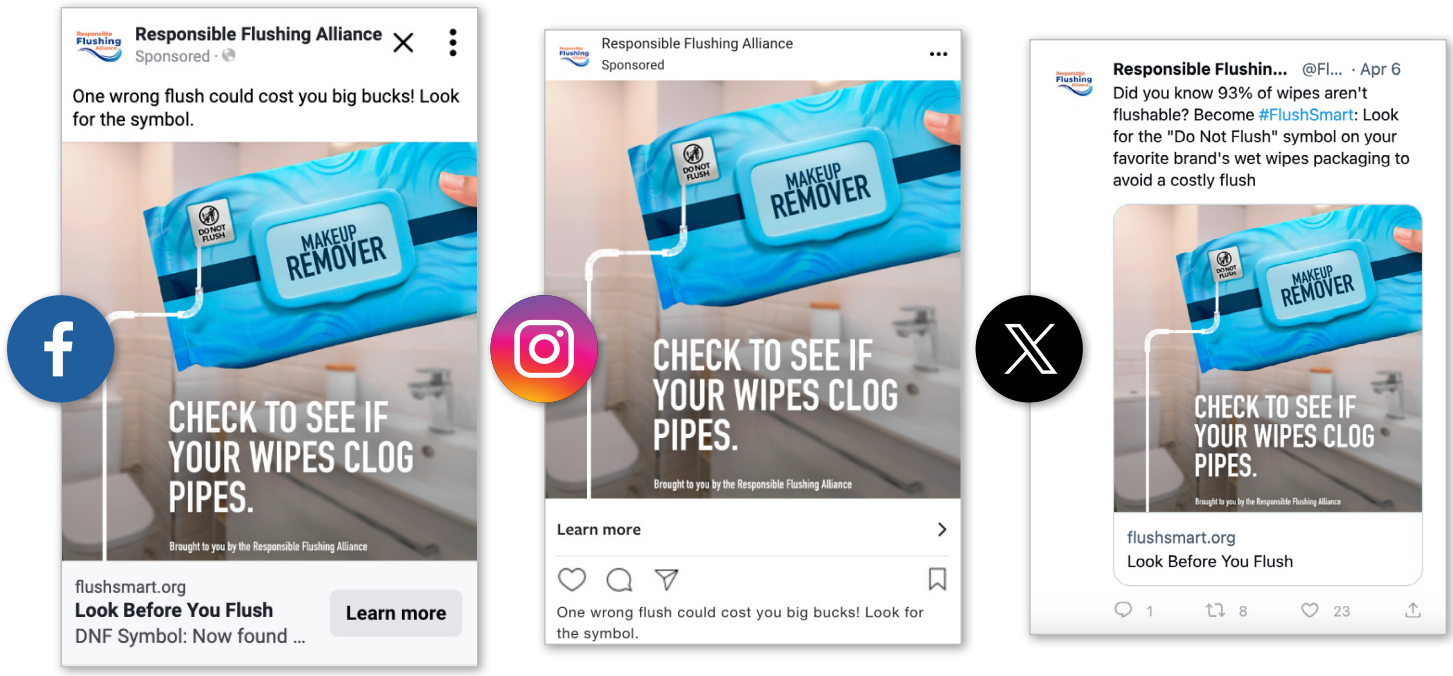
Responsible Flushing Alliance

Responsible Flushing Alliance
Sponsored ·

One wrong flush could cost you big bucks! Look for the symbol.

DO NOT FLUSH

MAKEUP REMOVER

CHECK TO SEE IF YOUR WIPES CLOG PIPES.

Brought to you by the Responsible Flushing Alliance

flushsmart.org
Look Before You Flush
DNF Symbol: Now found ...
Learn more

Responsible Flushing Alliance

Responsible Flushing Alliance
Sponsored

DO NOT FLUSH

MAKEUP REMOVER

CHECK TO SEE IF YOUR WIPES CLOG PIPES.

Brought to you by the Responsible Flushing Alliance

Learn more

One wrong flush could cost you big bucks! Look for the symbol.

Responsible Flushing Alliance

Responsible Flushin... @Fl... · Apr 6
Did you know 93% of wipes aren't flushable? Become #FlushSmart: Look for the "Do Not Flush" symbol on your favorite brand's wet wipes packaging to avoid a costly flush

MAKEUP REMOVER

CHECK TO SEE IF YOUR WIPES CLOG PIPES.

Brought to you by the Responsible Flushing Alliance

flushsmart.org
Look Before You Flush

1 8 23